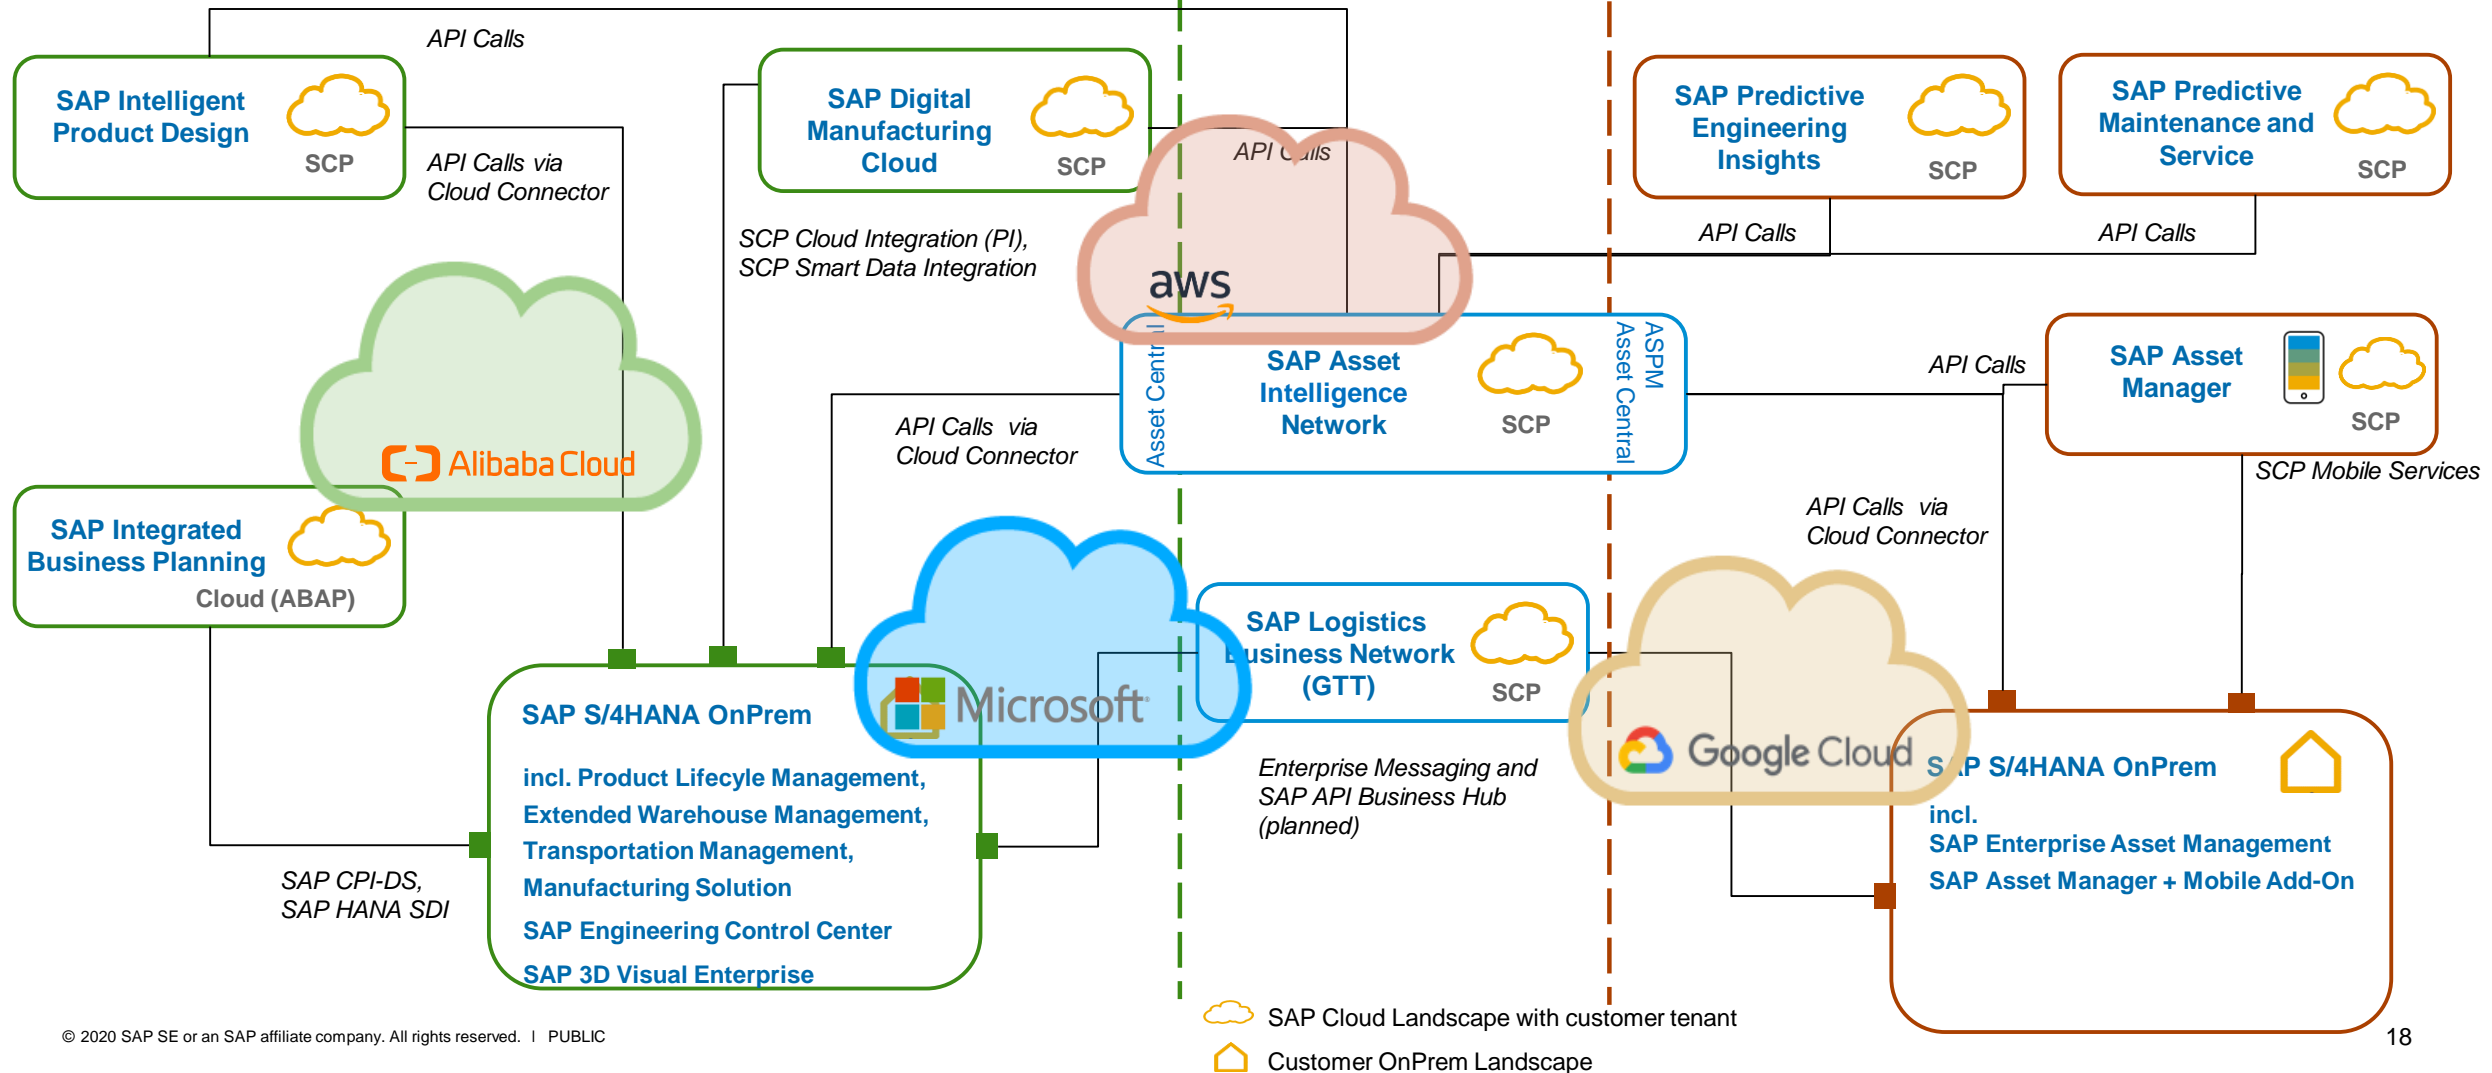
API Calls

SAP Intelligent Product Design
SCP

API Calls via Cloud Connector

SAP Digital Manufacturing Cloud
SCP

API Calls

SCP Cloud Integration (PI), SCP Smart Data Integration

aws

SAP Predictive Engineering Insights
SCP

SAP Predictive Maintenance and Service
SCP

API Calls

API Calls

Alibaba Cloud

Asset Central
SAP Asset Intelligence Network
SCP
ASPM
Asset Central

API Calls

SAP Asset Manager
SCP

SCP Mobile Services

API Calls via Cloud Connector

SAP Integrated Business Planning
Cloud (ABAP)

API Calls via Cloud Connector

SAP Logistics Business Network (GTT)
SCP

Microsoft

Google Cloud

SAP S/4HANA OnPrem

incl. Product Lifecyle Management, Extended Warehouse Management, Transportation Management, Manufacturing Solution

SAP Engineering Control Center

SAP 3D Visual Enterprise

SAP CPI-DS, SAP HANA SDI

Enterprise Messaging and SAP API Business Hub (planned)

SAP S/4HANA OnPrem

incl.
SAP Enterprise Asset Management
SAP Asset Manager + Mobile Add-On

SAP Cloud Landscape with customer tenant
Customer OnPrem Landscape

© 2020 SAP SE or an SAP affiliate company. All rights reserved. I PUBLIC

18